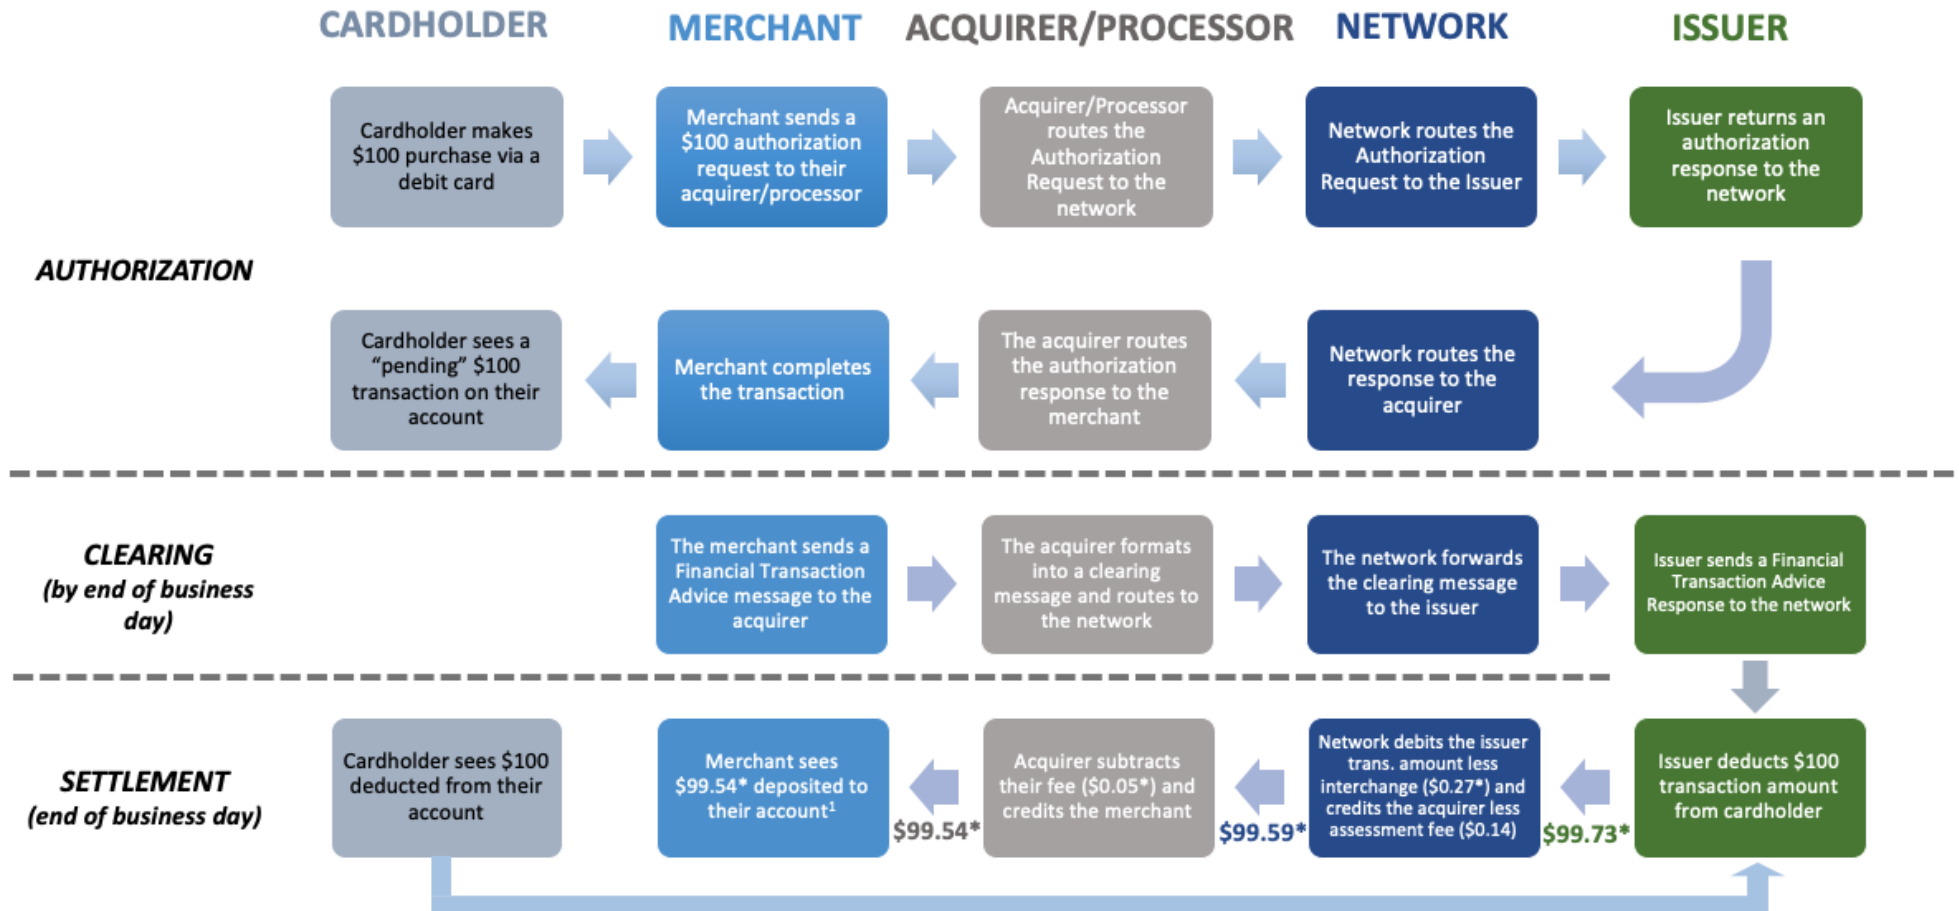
CARDHOLDER

MERCHANT

ACQUIRER/PROCESSOR

NETWORK

ISSUER

AUTHORIZATION

Cardholder makes $100 purchase via a debit card

Merchant sends a $100 authorization request to their acquirer/processor

Acquirer/Processor routes the Authorization Request to the network

Network routes the Authorization Request to the Issuer

Issuer returns an authorization response to the network

Cardholder sees a "pending" $100 transaction on their account

Merchant completes the transaction

The acquirer routes the authorization response to the merchant

Network routes the response to the acquirer

CLEARING (by end of business day)

The merchant sends a Financial Transaction Advice message to the acquirer

The acquirer formats into a clearing message and routes to the network

The network forwards the clearing message to the issuer

Issuer sends a Financial Transaction Advice Response to the network

SETTLEMENT (end of business day)

Cardholder sees $100 deducted from their account

Merchant sees $99.54* deposited to their account$^1$

$99.54*

Acquirer subtracts their fee ($0.05*) and credits the merchant

$99.59*

Network debits the issuer trans. amount less interchange ($0.27*) and credits the acquirer less assessment fee ($0.14)

$99.73*

Issuer deducts $100 transaction amount from cardholder